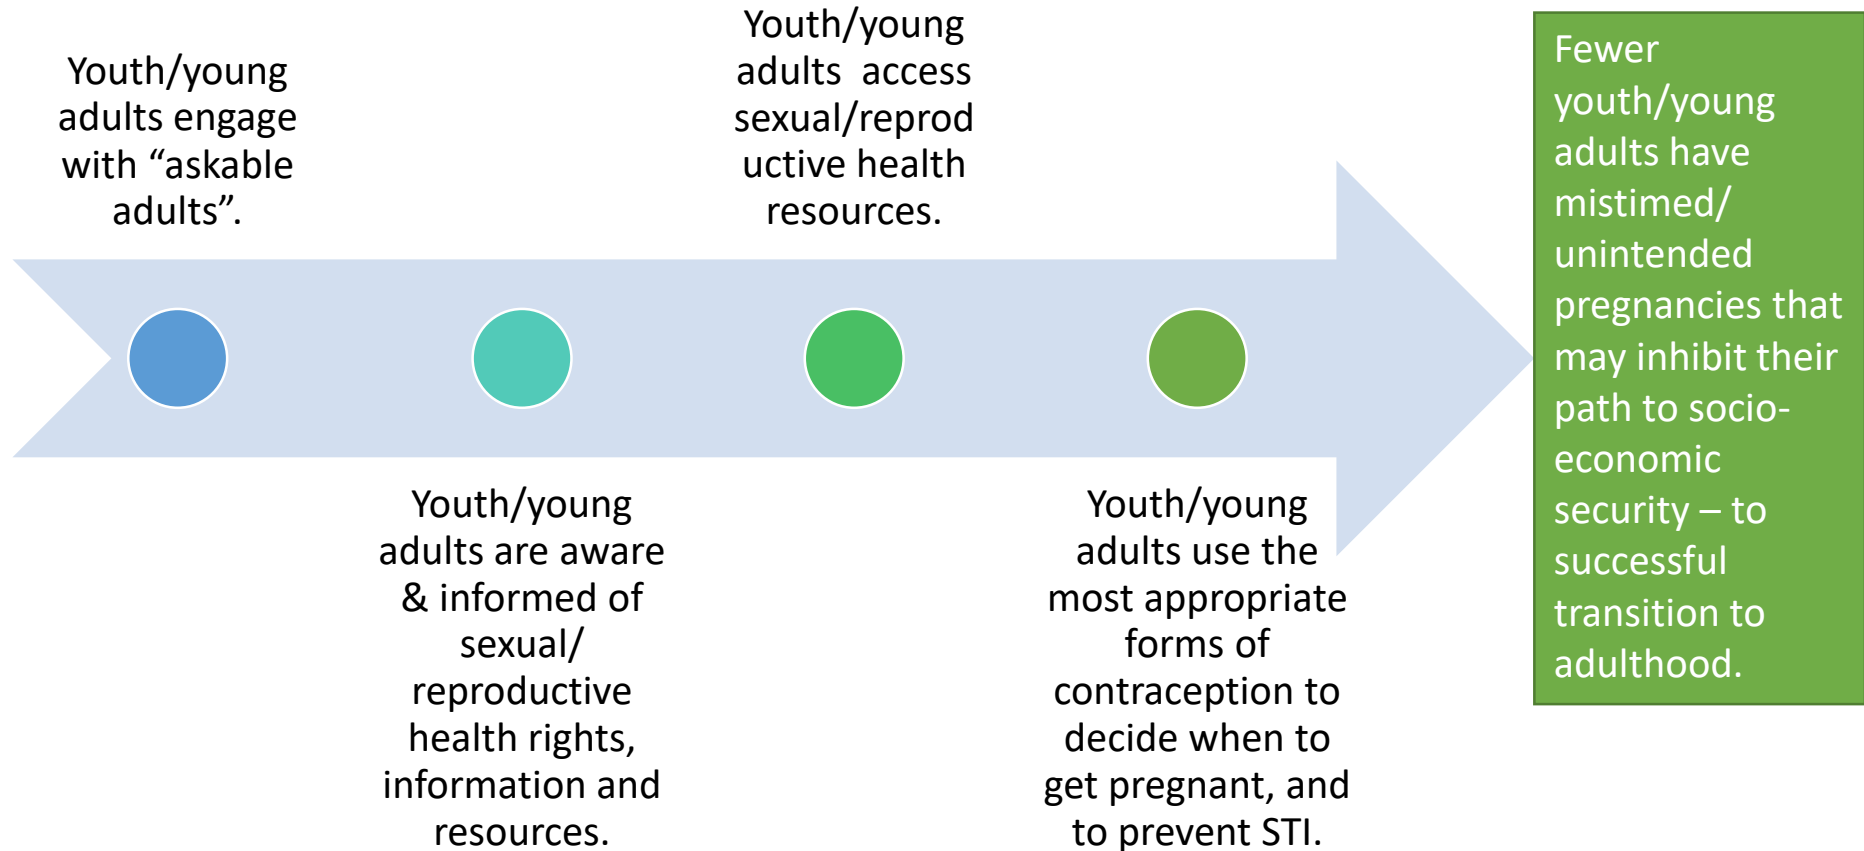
Youth/young adults engage with “askable adults”.

Youth/young adults are aware & informed of sexual/ reproductive health rights, information and resources.

Youth/young adults access sexual/reproductive health resources.

Youth/young adults use the most appropriate forms of contraception to decide when to get pregnant, and to prevent STI.

Fewer youth/young adults have mistimed/ unintended pregnancies that may inhibit their path to socio-economic security – to successful transition to adulthood.